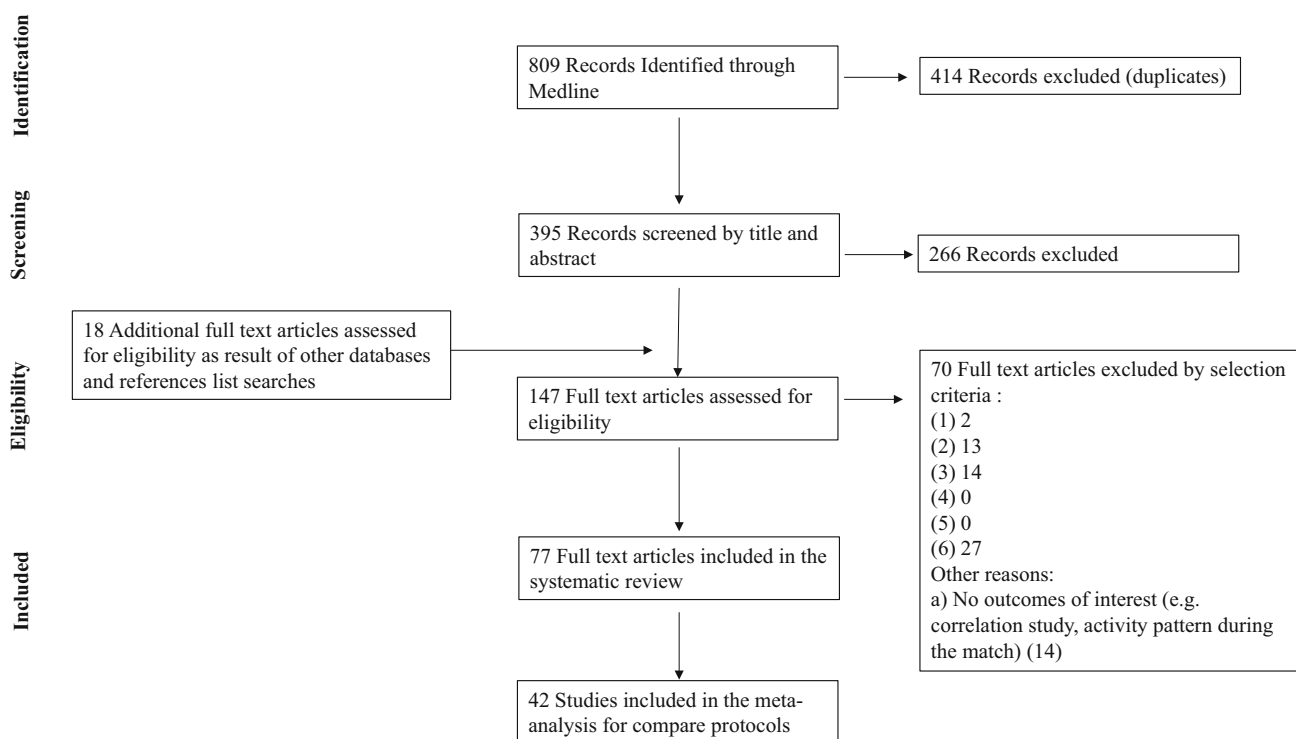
Identification

Screening

Eligibility

Included

809 Records Identified through Medline

414 Records excluded (duplicates)

395 Records screened by title and abstract

266 Records excluded

18 Additional full text articles assessed for eligibility as result of other databases and references list searches

147 Full text articles assessed for eligibility

70 Full text articles excluded by selection criteria :
(1) 2
(2) 13
(3) 14
(4) 0
(5) 0
(6) 27
Other reasons:
a) No outcomes of interest (e.g. correlation study, activity pattern during the match) (14)

77 Full text articles included in the systematic review

42 Studies included in the meta-analysis for compare protocols